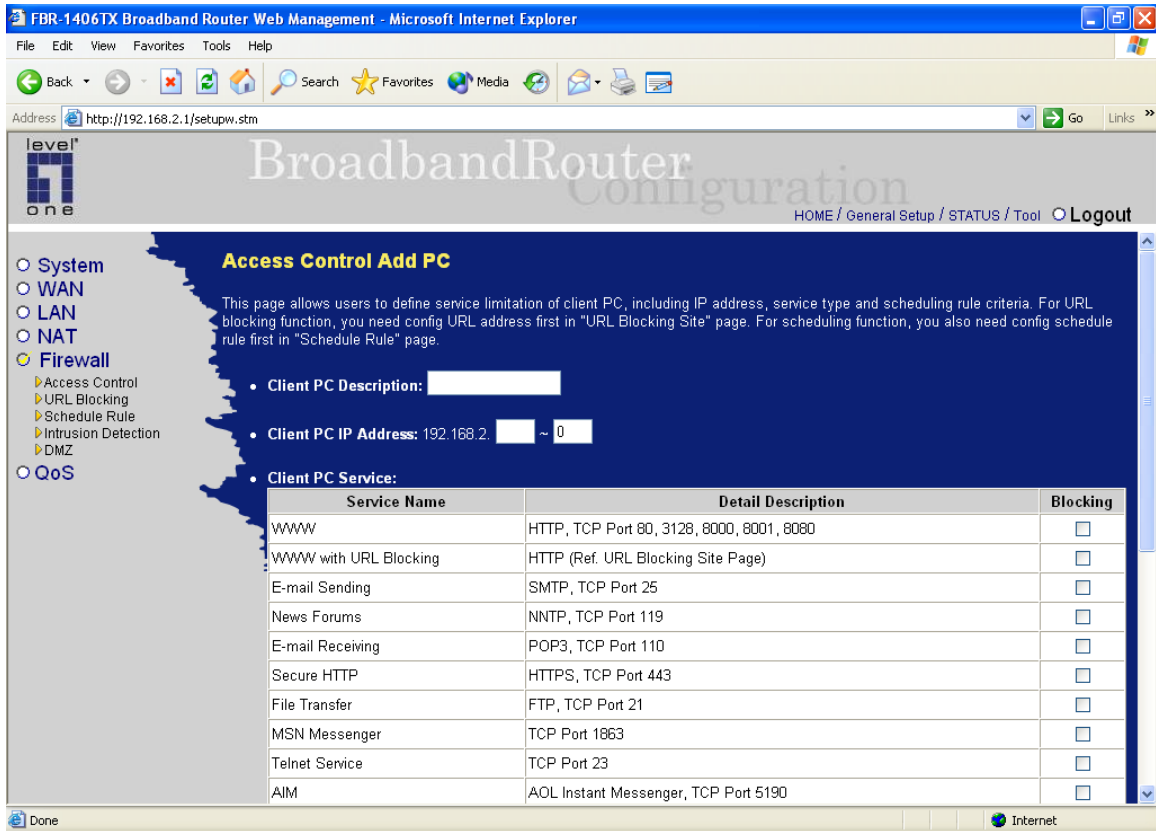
FBR-1406TX Broadband Router Web Management - Microsoft Internet Explorer

File Edit View Favorites Tools Help

Back Search Favorites Media

Address http://192.168.2.1/setupw.stm Go Links

level one

BroadbandRouter Configuration

HOME / General Setup / STATUS / Tool Logout

System
WAN
LAN
NAT
Firewall
Access Control
URL Blocking
Schedule Rule
Intrusion Detection
DMZ
QoS

Access Control Add PC

This page allows users to define service limitation of client PC, including IP address, service type and scheduling rule criteria. For URL blocking function, you need config URL address first in "URL Blocking Site" page. For scheduling function, you also need config schedule rule first in "Schedule Rule" page.

• Client PC Description:

• Client PC IP Address: 192.168.2. ~ 0

• Client PC Service:

| Service Name | Detail Description | Blocking |
|---|---|---|
| WWW | HTTP, TCP Port 80, 3128, 8000, 8001, 8080 | ☐ |
| WWW with URL Blocking | HTTP (Ref. URL Blocking Site Page) | ☐ |
| E-mail Sending | SMTP, TCP Port 25 | ☐ |
| News Forums | NNTP, TCP Port 119 | ☐ |
| E-mail Receiving | POP3, TCP Port 110 | ☐ |
| Secure HTTP | HTTPS, TCP Port 443 | ☐ |
| File Transfer | FTP, TCP Port 21 | ☐ |
| MSN Messenger | TCP Port 1863 | ☐ |
| Telnet Service | TCP Port 23 | ☐ |
| AIM | AOL Instant Messenger, TCP Port 5190 | ☐ |

Done Internet